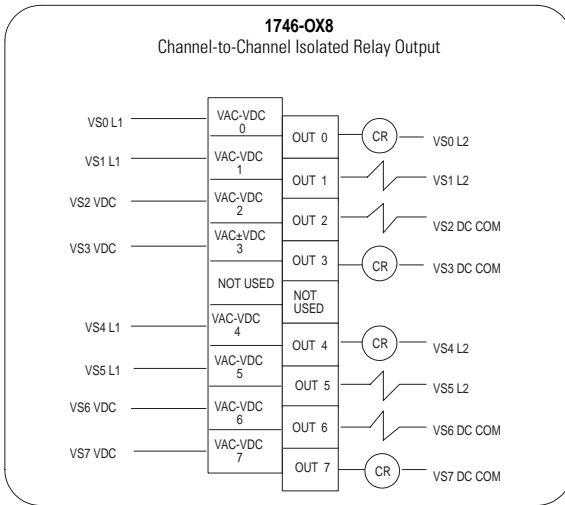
1746-OX8
Channel-to-Channel Isolated Relay Output

VS0 L1
VAC-VDC 0
OUT 0
CR
VS0 L2

VS1 L1
VAC-VDC 1
OUT 1
VS1 L2

VS2 VDC
VAC-VDC 2
OUT 2
VS2 DC COM

VS3 VDC
VAC±VDC 3
OUT 3
CR
VS3 DC COM

NOT USED
NOT USED

VS4 L1
VAC-VDC 4
OUT 4
CR
VS4 L2

VS5 L1
VAC-VDC 5
OUT 5
VS5 L2

VS6 VDC
VAC-VDC 6
OUT 6
VS6 DC COM

VS7 VDC
VAC-VDC 7
OUT 7
CR
VS7 DC COM